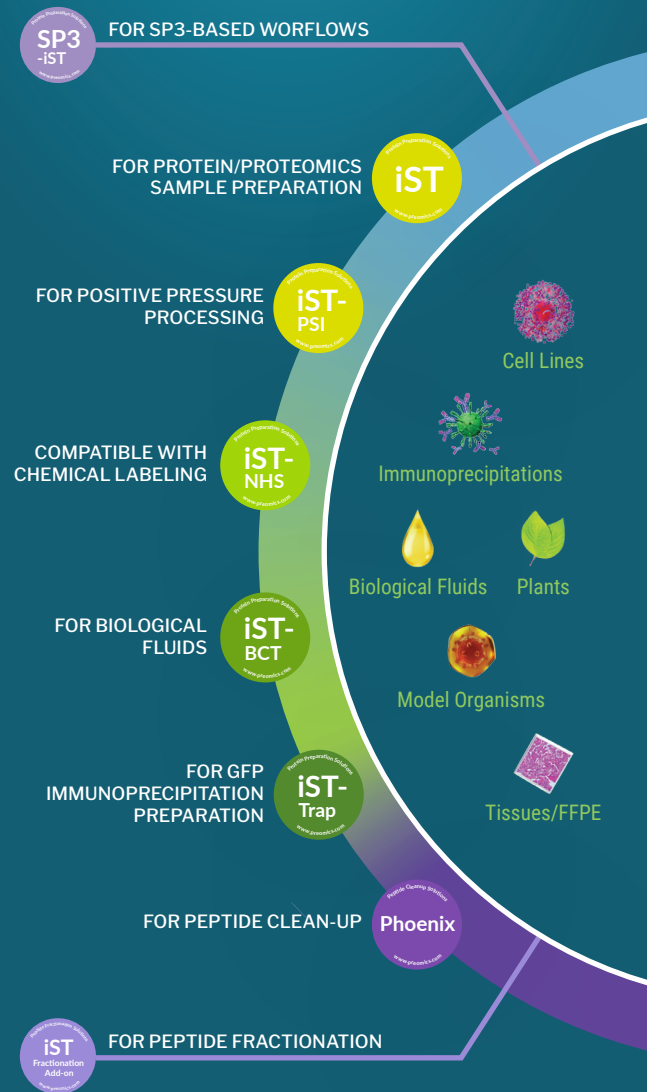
Protein Preparation Solutions
SP3
-iST
www.preomics.com

FOR SP3-BASED WORFLOWS

FOR PROTEIN/PROTEOMICS SAMPLE PREPARATION

Protein Preparation Solutions
iST
www.preomics.com

FOR POSITIVE PRESSURE PROCESSING

Protein Preparation Solutions
iST-
PSI
www.preomics.com

COMPATIBLE WITH CHEMICAL LABELING

Protein Preparation Solutions
iST-
NHS
www.preomics.com

FOR BIOLOGICAL FLUIDS

Protein Preparation Solutions
iST-
BCT
www.preomics.com

FOR GFP IMMUNOPRECIPITATION PREPARATION

Protein Preparation Solutions
iST-
Trap
www.preomics.com

FOR PEPTIDE CLEAN-UP

Peptide Cleanup Solutions
Phoenix
www.preomics.com

Protein Preparation Solutions
iST
Fractionation Add-on
www.preomics.com

FOR PEPTIDE FRACTIONATION

Cell Lines

Immunoprecipitations

Biological Fluids

Plants

Model Organisms

Tissues/FFPE